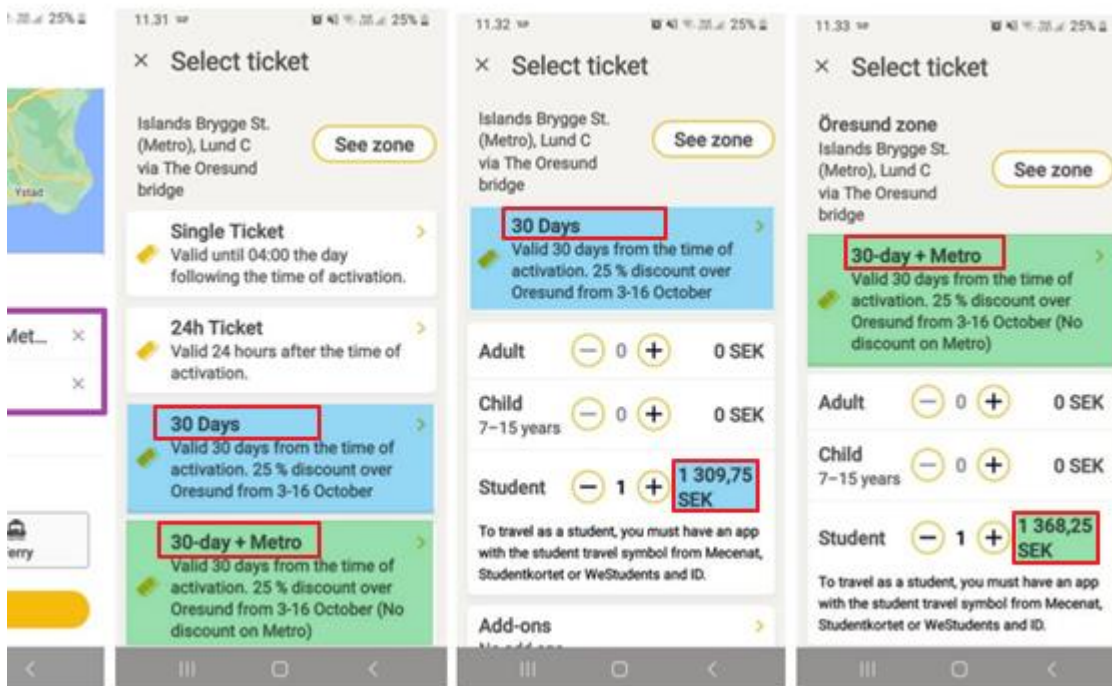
25%

Ystad

Met...

erry

11.31

25%

× Select ticket

Islands Brygge St. (Metro), Lund C via The Oresund bridge

See zone

Single Ticket
Valid until 04:00 the day following the time of activation.

24h Ticket
Valid 24 hours after the time of activation.

30 Days
Valid 30 days from the time of activation. 25 % discount over Oresund from 3-16 October

30-day + Metro
Valid 30 days from the time of activation. 25 % discount over Oresund from 3-16 October (No discount on Metro)

11.32

25%

× Select ticket

Islands Brygge St. (Metro), Lund C via The Oresund bridge

See zone

30 Days
Valid 30 days from the time of activation. 25 % discount over Oresund from 3-16 October

Adult 0 0 SEK

Child 7–15 years 0 0 SEK

Student 1 1 309,75 SEK

To travel as a student, you must have an app with the student travel symbol from Mecenat, Studentkortet or WeStudents and ID.

Add-ons

11.33

25%

× Select ticket

Öresund zone
Islands Brygge St. (Metro), Lund C via The Oresund bridge

See zone

30-day + Metro
Valid 30 days from the time of activation. 25 % discount over Oresund from 3-16 October (No discount on Metro)

Adult 0 0 SEK

Child 7–15 years 0 0 SEK

Student 1 1 368,25 SEK

To travel as a student, you must have an app with the student travel symbol from Mecenat, Studentkortet or WeStudents and ID.